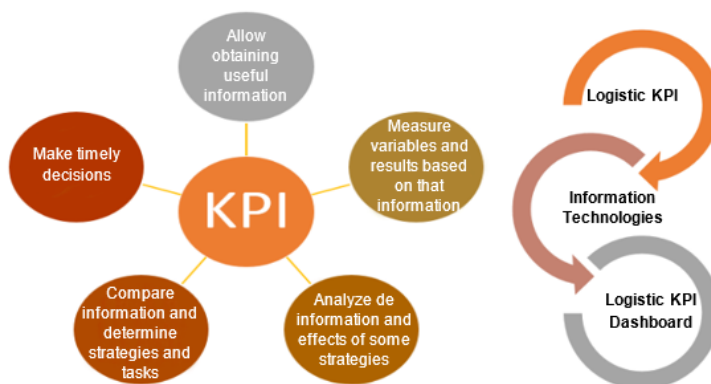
Allow obtaining useful information

Make timely decisions

KPI

Measure variables and results based on that information

Compare information and determine strategies and tasks

Analyze de information and effects of some strategies

Logistic KPI

Information Technologies

Logistic KPI Dashboard